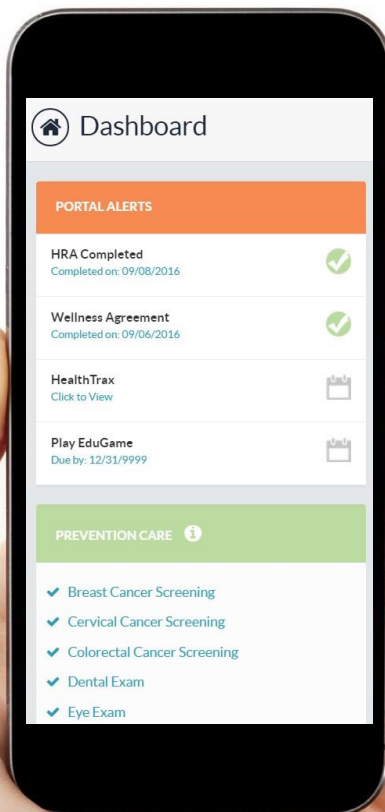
Dashboard

PORTAL ALERTS

HRA Completed
Completed on: 09/08/2016

Wellness Agreement
Completed on: 09/06/2016

HealthTrax
Click to View

Play EduGame
Due by: 12/31/9999

PREVENTION CARE

Breast Cancer Screening
Cervical Cancer Screening
Colorectal Cancer Screening
Dental Exam
Eye Exam